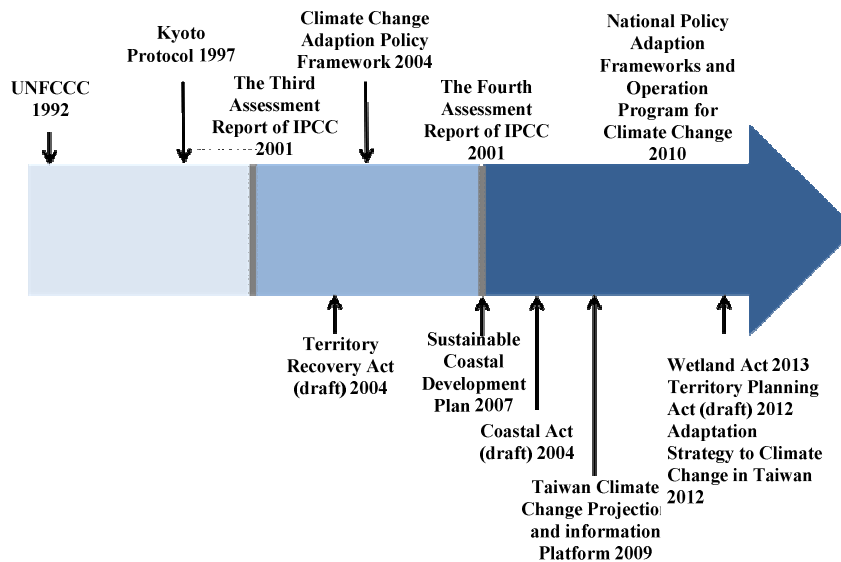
UNFCCC 1992

Kyoto Protocol 1997

The Third Assessment Report of IPCC 2001

Climate Change Adaption Policy Framework 2004

The Fourth Assessment Report of IPCC 2001

National Policy Adaption Frameworks and Operation Program for Climate Change 2010

Territory Recovery Act (draft) 2004

Sustainable Coastal Development Plan 2007

Coastal Act (draft) 2004

Taiwan Climate Change Projection and information Platform 2009

Wetland Act 2013 Territory Planning Act (draft) 2012 Adaptation Strategy to Climate Change in Taiwan 2012